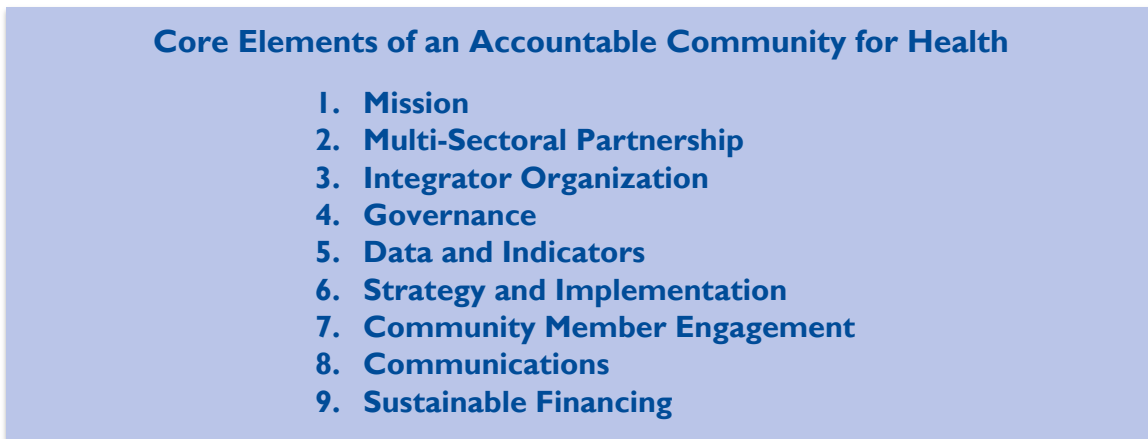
Core Elements of an Accountable Community for Health

1. Mission
2. Multi-Sectoral Partnership
3. Integrator Organization
4. Governance
5. Data and Indicators
6. Strategy and Implementation
7. Community Member Engagement
8. Communications
9. Sustainable Financing